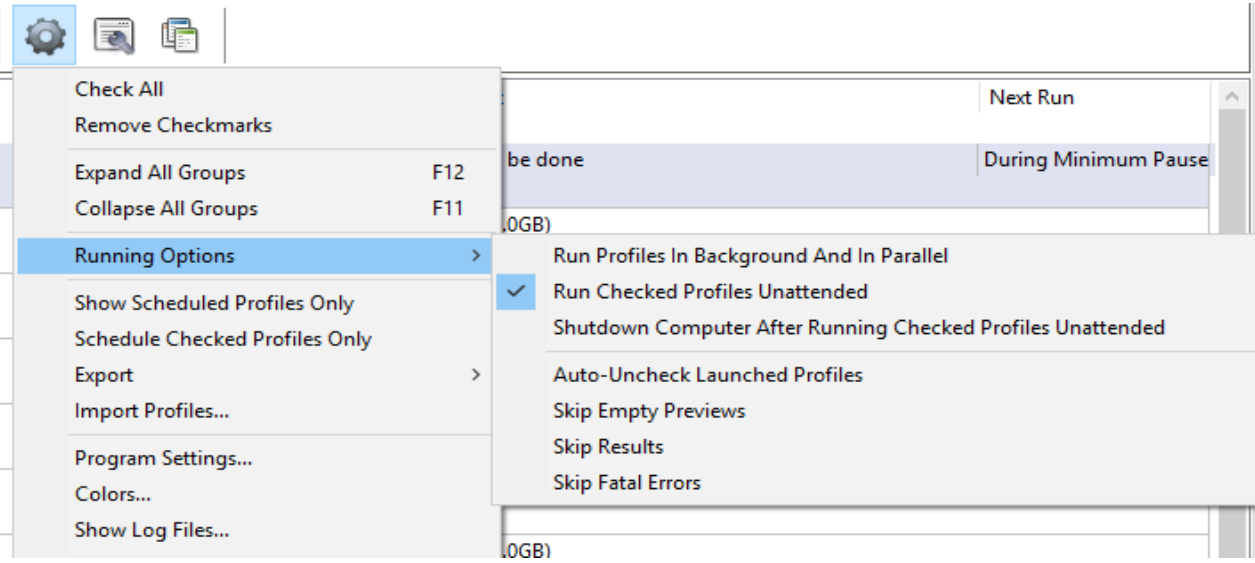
Check All
Remove Checkmarks

Expand All Groups F12
Collapse All Groups F11

Running Options >

Show Scheduled Profiles Only
Schedule Checked Profiles Only
Export >
Import Profiles...

Program Settings...
Colors...
Show Log Files...

Run Profiles In Background And In Parallel
Run Checked Profiles Unattended
Shutdown Computer After Running Checked Profiles Unattended

Auto-Uncheck Launched Profiles
Skip Empty Previews
Skip Results
Skip Fatal Errors

Next Run
be done
During Minimum Pause
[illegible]0GB)
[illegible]0GB)